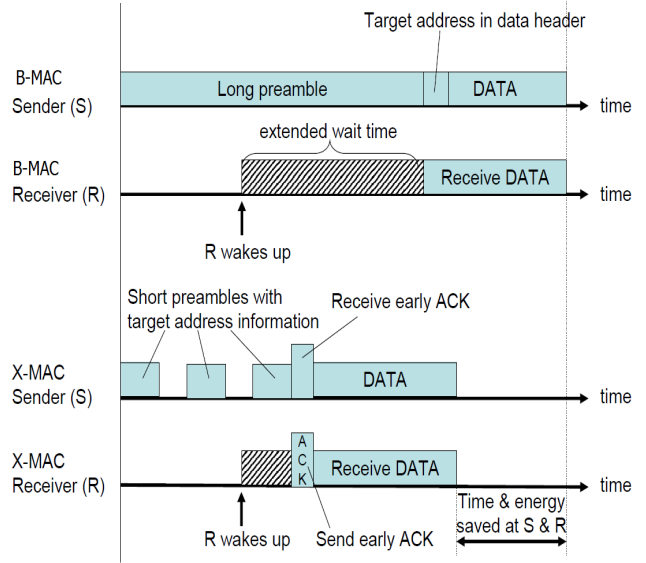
Target address in data header

B-MAC Sender (S)

Long preamble

DATA

time

extended wait time

B-MAC Receiver (R)

Receive DATA

time

R wakes up

Short preambles with target address information

Receive early ACK

X-MAC Sender (S)

DATA

time

X-MAC Receiver (R)

A C K

Receive DATA

time

Time & energy saved at S & R

R wakes up

Send early ACK